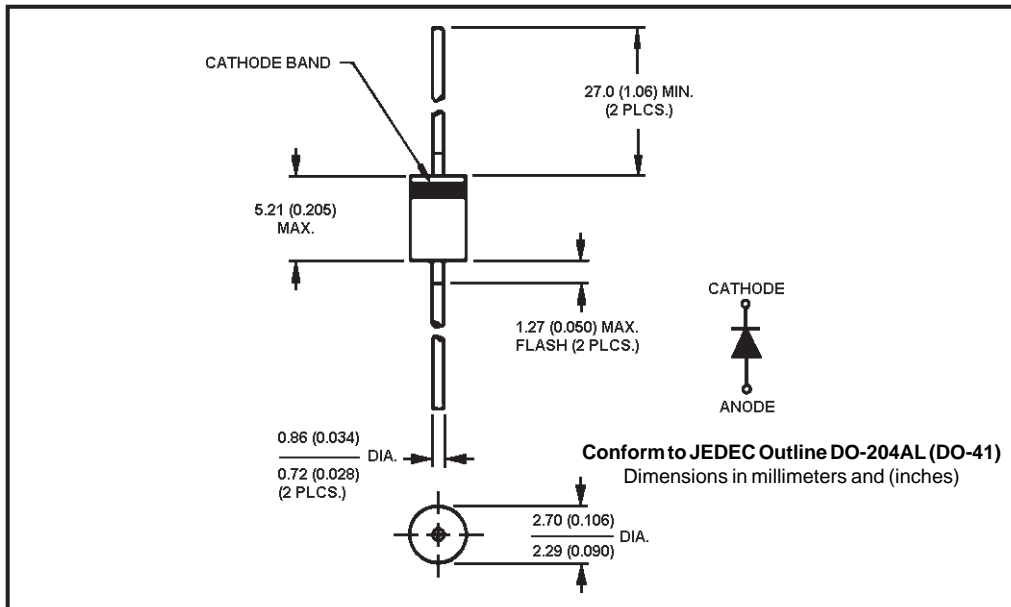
CATHODE BAND

27.0 (1.06) MIN.
(2 PLCS.)

5.21 (0.205)
MAX.

1.27 (0.050) MAX.
FLASH (2 PLCS.)

CATHODE

ANODE

$\frac{0.86 (0.034)}{0.72 (0.028)}$ DIA.
(2 PLCS.)

**Conform to JEDEC Outline DO-204AL (DO-41)**
Dimensions in millimeters and (inches)

$\frac{2.70 (0.106)}{2.29 (0.090)}$ DIA.